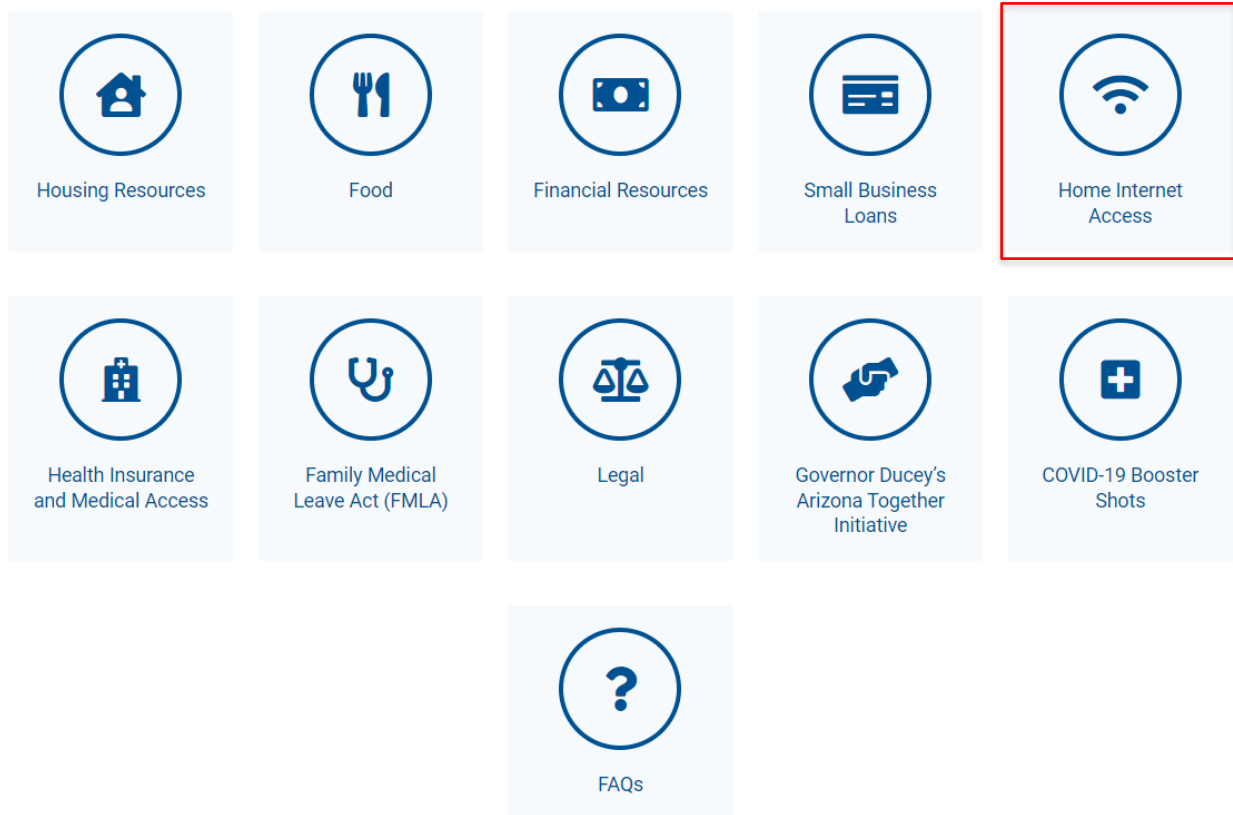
Housing Resources

Food

Financial Resources

Small Business Loans

Home Internet Access

Health Insurance and Medical Access

Family Medical Leave Act (FMLA)

Legal

Governor Ducey’s Arizona Together Initiative

COVID-19 Booster Shots

FAQs